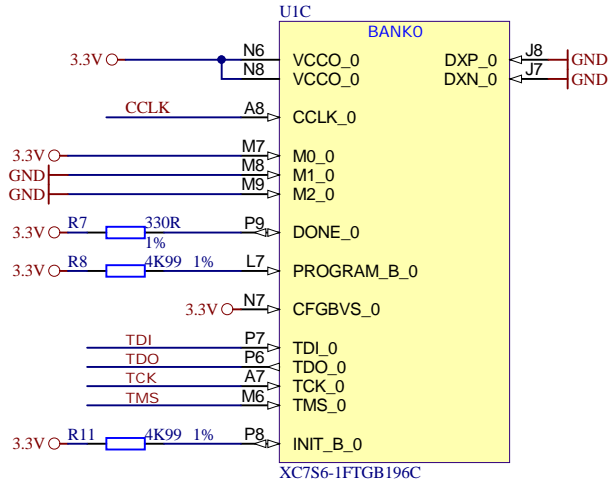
U1C

BANK0

3.3V N6 VCCO_0
N8 VCCO_0

DXP_0 J8 GND
DXN_0 J7 GND

CCLK A8 CCLK_0

3.3V M7 M0_0
GND M8 M1_0
GND M9 M2_0

3.3V R7 330R 1% P9 DONE_0

3.3V R8 4K99 1% L7 PROGRAM_B_0

3.3V N7 CFGBVS_0

TDI P7 TDI_0
TDO P6 TDO_0
TCK A7 TCK_0
TMS M6 TMS_0

3.3V R11 4K99 1% P8 INIT_B_0

XC7S6-1FTGB196C